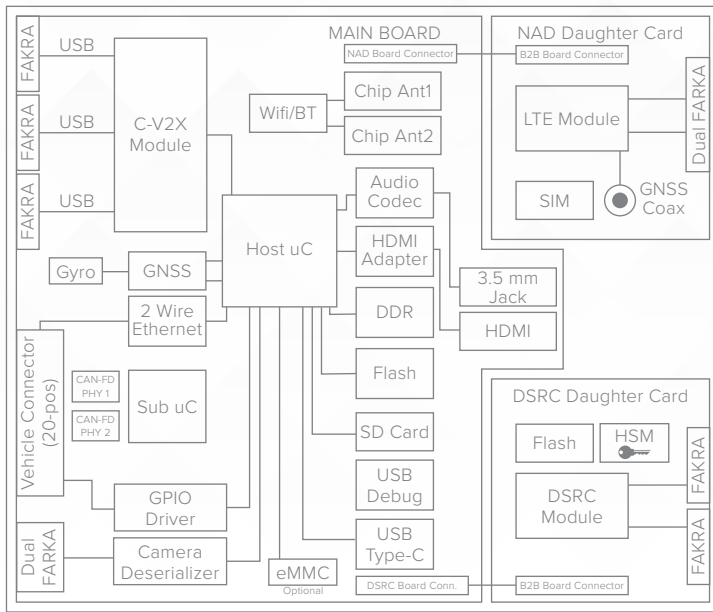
MAIN BOARD

FAKRA
USB

FAKRA
USB

FAKRA
USB

C-V2X Module

NAD Board Connector

Wifi/BT

Chip Ant1

Chip Ant2

Audio Codec

Host uC

HDMI Adapter

Gyro

GNSS

2 Wire Ethernet

DDR

3.5 mm Jack

HDMI

Vehicle Connector (20-pos)

CAN-FD PHY 1

CAN-FD PHY 2

Sub uC

Flash

SD Card

USB Debug

USB Type-C

GPIO Driver

Dual FARKA

Camera Deserializer

eMMC
Optional

DSRC Board Conn.

NAD Daughter Card

B2B Board Connector

LTE Module

Dual FARKA

SIM

GNSS Coax

DSRC Daughter Card

Flash

HSM

DSRC Module

FAKRA

FAKRA

B2B Board Connector